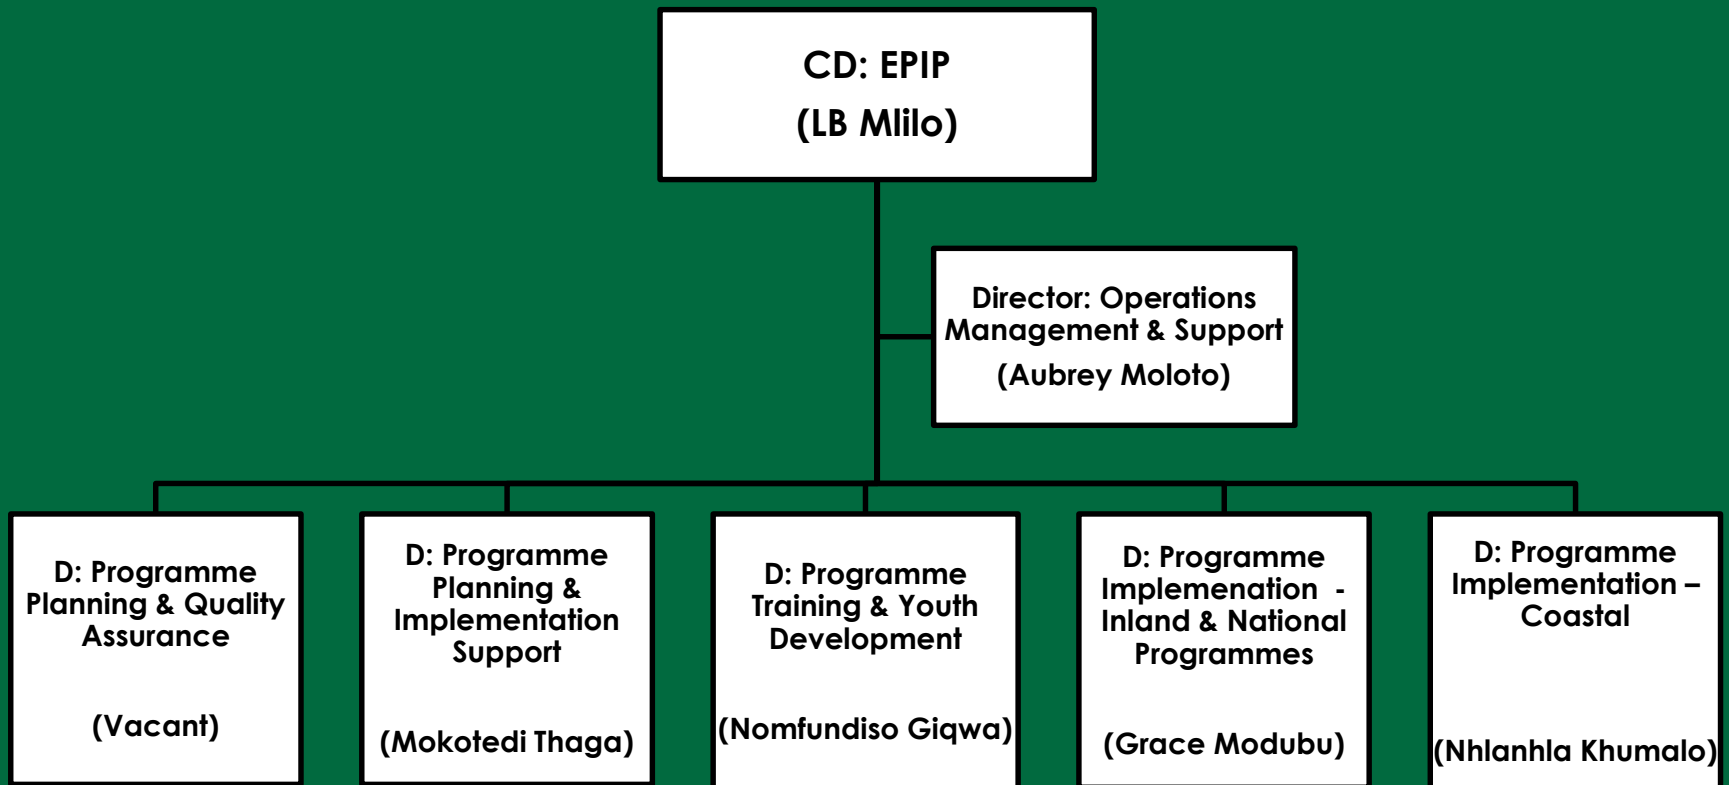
CD: EPIP
(LB Mlilo)

Director: Operations Management & Support
(Aubrey Moloto)

D: Programme Planning & Quality Assurance
(Vacant)

D: Programme Planning & Implementation Support
(Mokotedi Thaga)

D: Programme Training & Youth Development
(Nomfundiso Giqwa)

D: Programme Implemenation - Inland & National Programmes
(Grace Modubu)

D: Programme Implementation – Coastal
(Nhlanhla Khumalo)